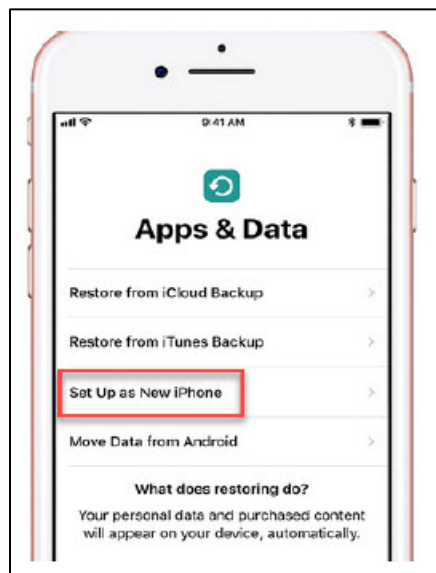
9:41 AM

Apps & Data

Restore from iCloud Backup

Restore from iTunes Backup

Set Up as New iPhone

Move Data from Android

What does restoring do?

Your personal data and purchased content will appear on your device, automatically.